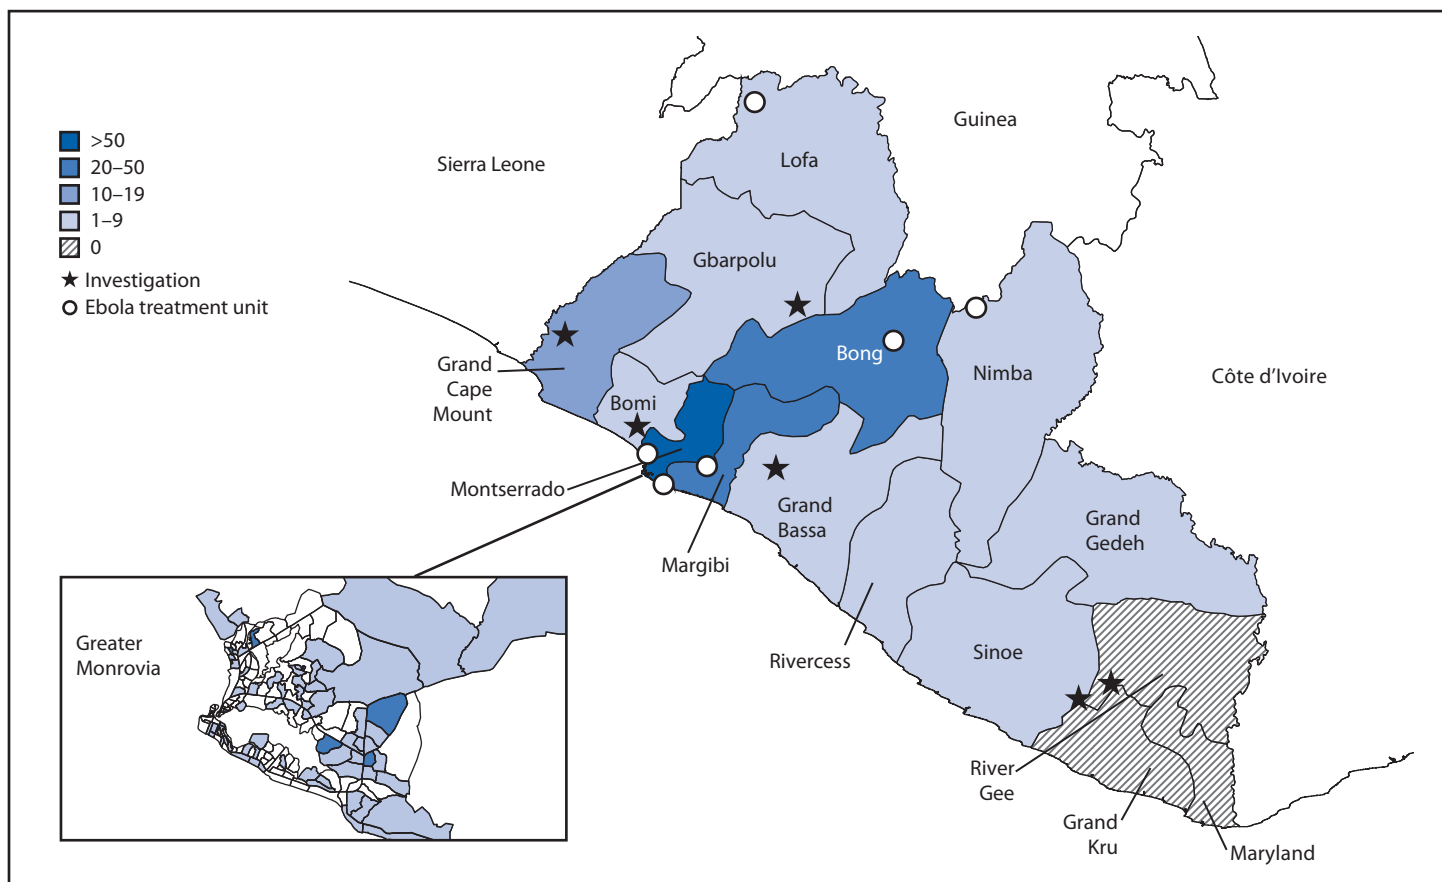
>50
20–50
10–19
1–9
0
★ Investigation
○ Ebola treatment unit

Sierra Leone
Guinea
Lofa
Gbarpolu
Grand Cape Mount
Bomi
Bong
Nimba
Côte d'Ivoire
Montserrado
Margibi
Grand Bassa
Grand Gedeh
Rivercess
Sinoe
River Gee
Grand Kru
Maryland

Greater Monrovia